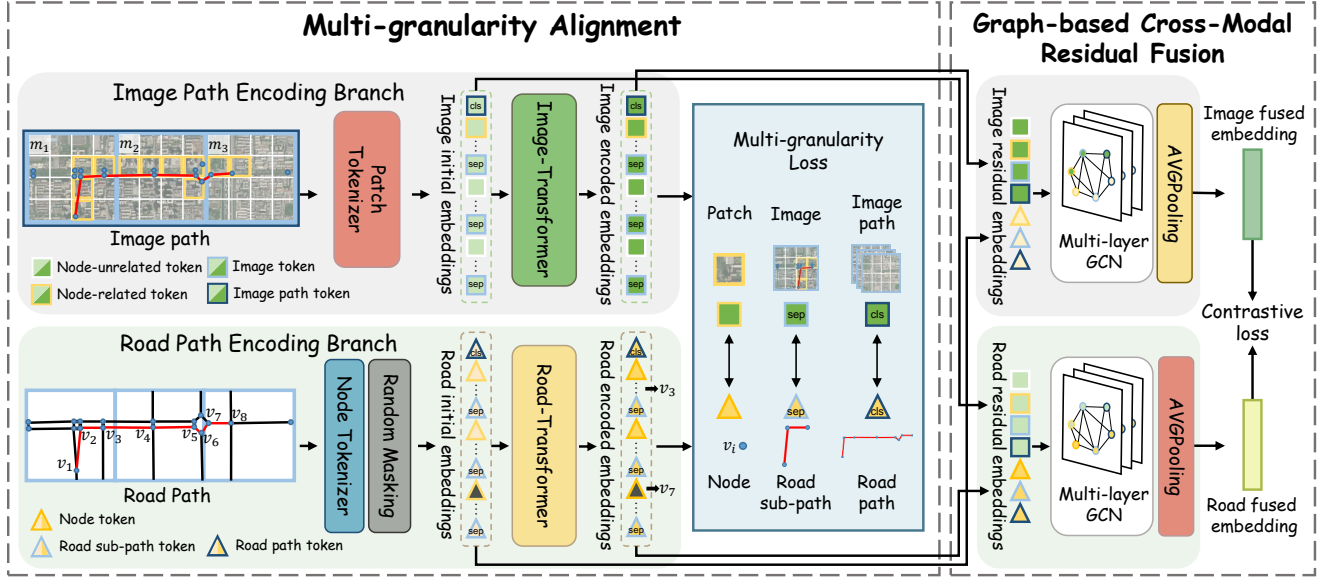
Multi-granularity Alignment

Graph-based Cross-Modal Residual Fusion

Image Path Encoding Branch

$m_1$ $m_2$ $m_3$

Image path

Node-unrelated token
Image token
Node-related token
Image path token

Patch Tokenizer

Image initial embeddings

cls
sep
sep
sep

Image-Transformer

Image encoded embeddings

cls
sep
sep
sep

Multi-granularity Loss

Patch
Image
Image path

sep
cls

sep
cls

$v_i$

Node
Road sub-path
Road path

Image residual embeddings

Multi-layer GCN

AVGPooling

Image fused embedding

Contrastive loss

Road Path Encoding Branch

$v_1$ $v_2$ $v_3$ $v_4$ $v_5$ $v_6$ $v_7$ $v_8$

Road Path

Node token
Road sub-path token
Road path token

Node Tokenizer

Random Masking

Road initial embeddings

cls
sep
sep
sep

Road-Transformer

Road encoded embeddings

cls
$v_3$
sep
sep
$v_7$
sep

Road residual embeddings

Multi-layer GCN

AVGPooling

Road fused embedding